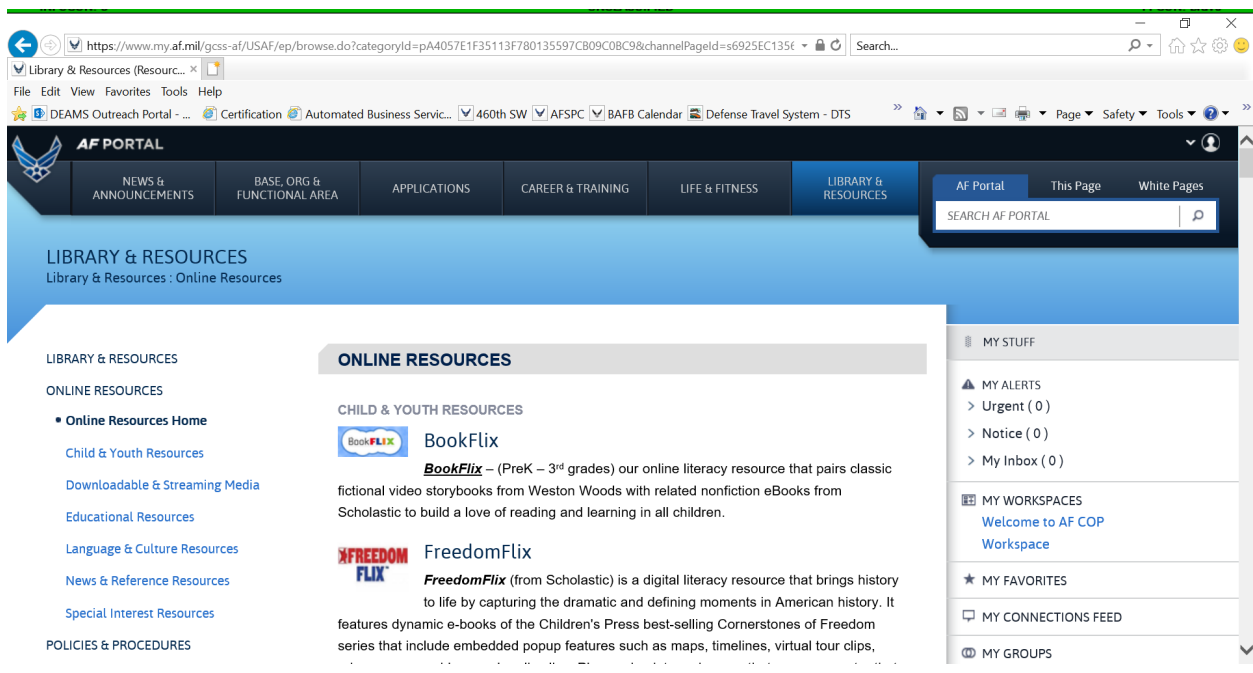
https://www.my.af.mil/gcss-af/USAF/ep/browse.do?categoryId=pA4057E1F35113F780135597CB09C0BC9&channelPageId=s6925EC1356

Search...

Library & Resources (Resourc... ×

File Edit View Favorites Tools Help

DEAMS Outreach Portal - ... Certification Automated Business Servic... 460th SW AFSPC BAFB Calendar Defense Travel System - DTS

Page ▾ Safety ▾ Tools ▾

AF PORTAL

NEWS & ANNOUNCEMENTS | BASE, ORG & FUNCTIONAL AREA | APPLICATIONS | CAREER & TRAINING | LIFE & FITNESS | LIBRARY & RESOURCES

AF Portal This Page White Pages

SEARCH AF PORTAL

LIBRARY & RESOURCES
Library & Resources : Online Resources

LIBRARY & RESOURCES

ONLINE RESOURCES

• Online Resources Home

Child & Youth Resources

Downloadable & Streaming Media

Educational Resources

Language & Culture Resources

News & Reference Resources

Special Interest Resources

POLICIES & PROCEDURES

ONLINE RESOURCES

CHILD & YOUTH RESOURCES

BookFLIX

BookFlix

***BookFlix*** – (PreK – 3$^{rd}$ grades) our online literacy resource that pairs classic fictional video storybooks from Weston Woods with related nonfiction eBooks from Scholastic to build a love of reading and learning in all children.

FREEDOM FLIX

FreedomFlix

***FreedomFlix*** (from Scholastic) is a digital literacy resource that brings history to life by capturing the dramatic and defining moments in American history. It features dynamic e-books of the Children's Press best-selling Cornerstones of Freedom series that include embedded popup features such as maps, timelines, virtual tour clips,

MY STUFF

MY ALERTS
> Urgent ( 0 )
> Notice ( 0 )
> My Inbox ( 0 )

MY WORKSPACES
Welcome to AF COP Workspace

MY FAVORITES

MY CONNECTIONS FEED

MY GROUPS